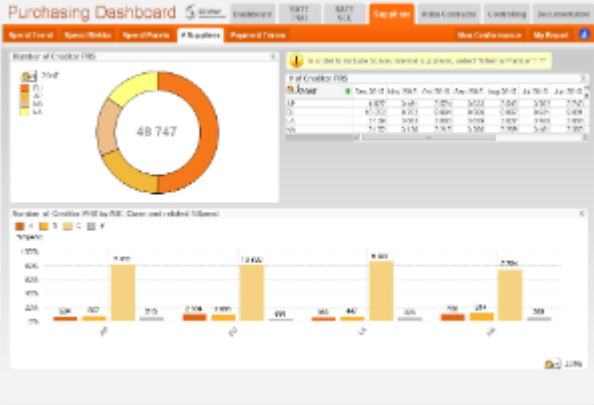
Purchasing Dashboard

Dashboard

Suppliers

Controlling

Documentation

Spend Trend

Spend Fields

Spend Points

# Suppliers

Payment Terms

My Report

Number of Creditor PRS

48 747

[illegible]

Number of Creditor PRS by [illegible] Class and related Class

A

B

C

7 410

13 005

9 001

7 984

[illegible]